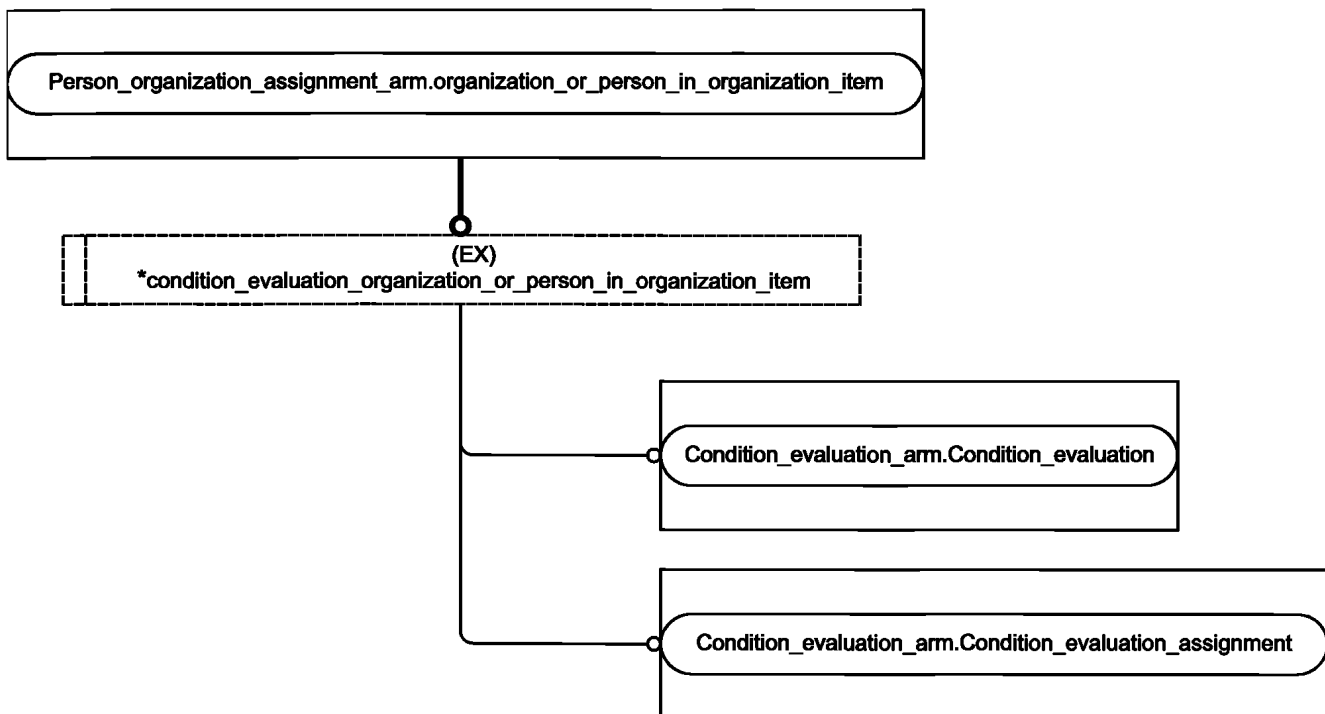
Person_organization_assignment_arm.organization_or_person_in_organization_item

(EX)
*condition_evaluation_organization_or_person_in_organization_item

Condition_evaluation_arm.Condition_evaluation

Condition_evaluation_arm.Condition_evaluation_assignment